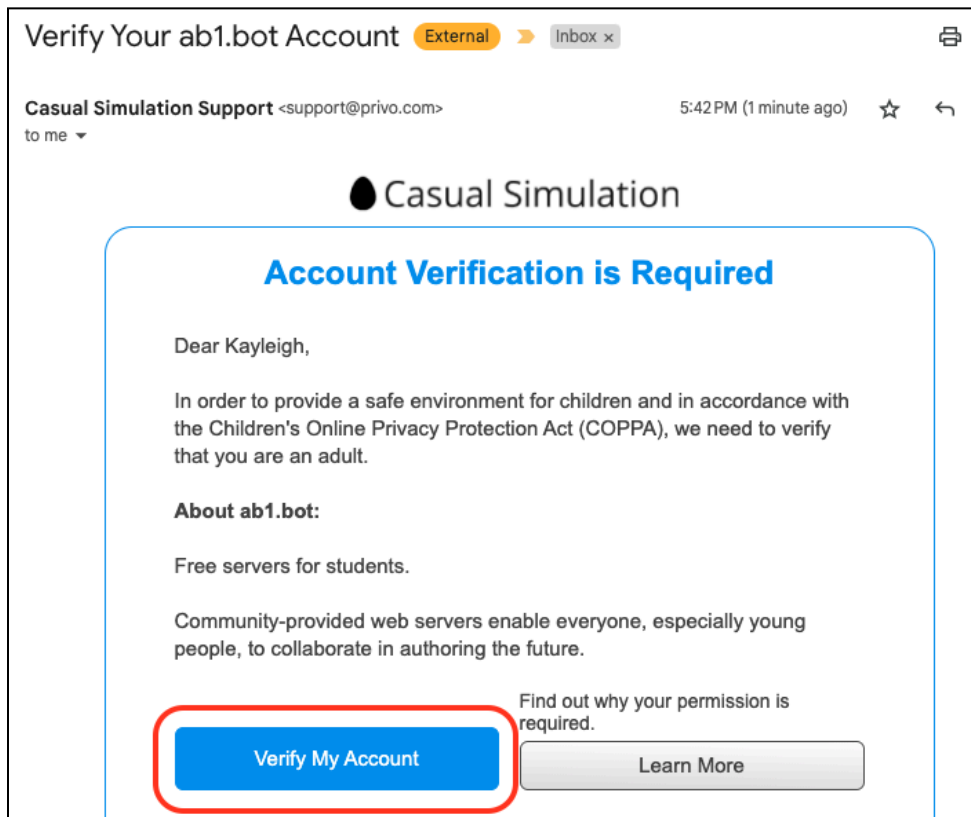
Verify Your ab1.bot Account External Inbox ×

Casual Simulation Support <support@privo.com>
to me

5:42 PM (1 minute ago)

Casual Simulation

Account Verification is Required

Dear Kayleigh,

In order to provide a safe environment for children and in accordance with the Children's Online Privacy Protection Act (COPPA), we need to verify that you are an adult.

About ab1.bot:

Free servers for students.

Community-provided web servers enable everyone, especially young people, to collaborate in authoring the future.

Find out why your permission is required.

Verify My Account

Learn More